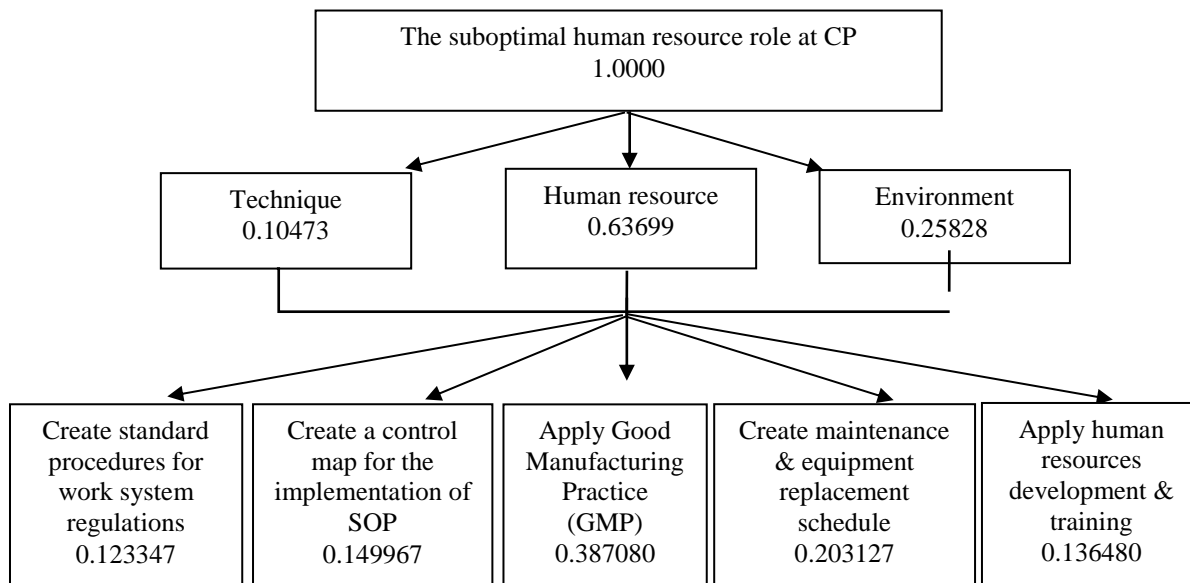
The suboptimal human resource role at CP
1.0000

Technique
0.10473

Human resource
0.63699

Environment
0.25828

Create standard procedures for work system regulations
0.123347

Create a control map for the implementation of SOP
0.149967

Apply Good Manufacturing Practice (GMP)
0.387080

Create maintenance & equipment replacement schedule
0.203127

Apply human resources development & training
0.136480